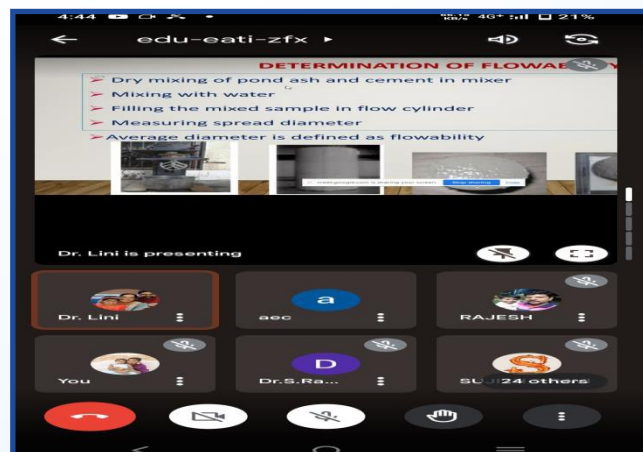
4:44 4G+ 21%

edu-eati-zfx ▸

DETERMINATION OF FLOWAB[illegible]

➢ Dry mixing of pond ash and cement in mixer
➢ Mixing with water
➢ Filling the mixed sample in flow cylinder
➢ Measuring spread diameter
➢ Average diameter is defined as flowability

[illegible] is sharing your screen. Stop sharing Hide

Dr. Lini is presenting

Dr. Lini

a
aec

RAJESH

You

D
Dr.S.Ra...

S
SU 24 others